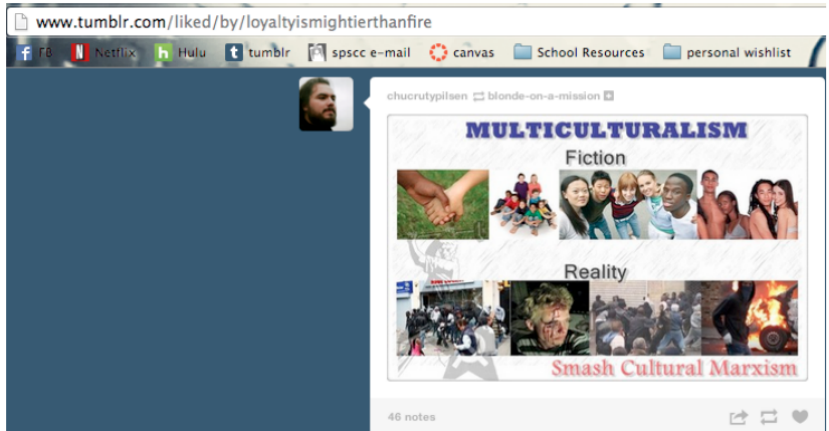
www.tumblr.com/liked/by/loyaltyismightierthanfire

FB Netflix Hulu tumblr spscc e-mail canvas School Resources personal wishlist

chucrutypilsen blonde-on-a-mission

MULTICULTURALISM

Fiction

Reality

Smash Cultural Marxism

46 notes